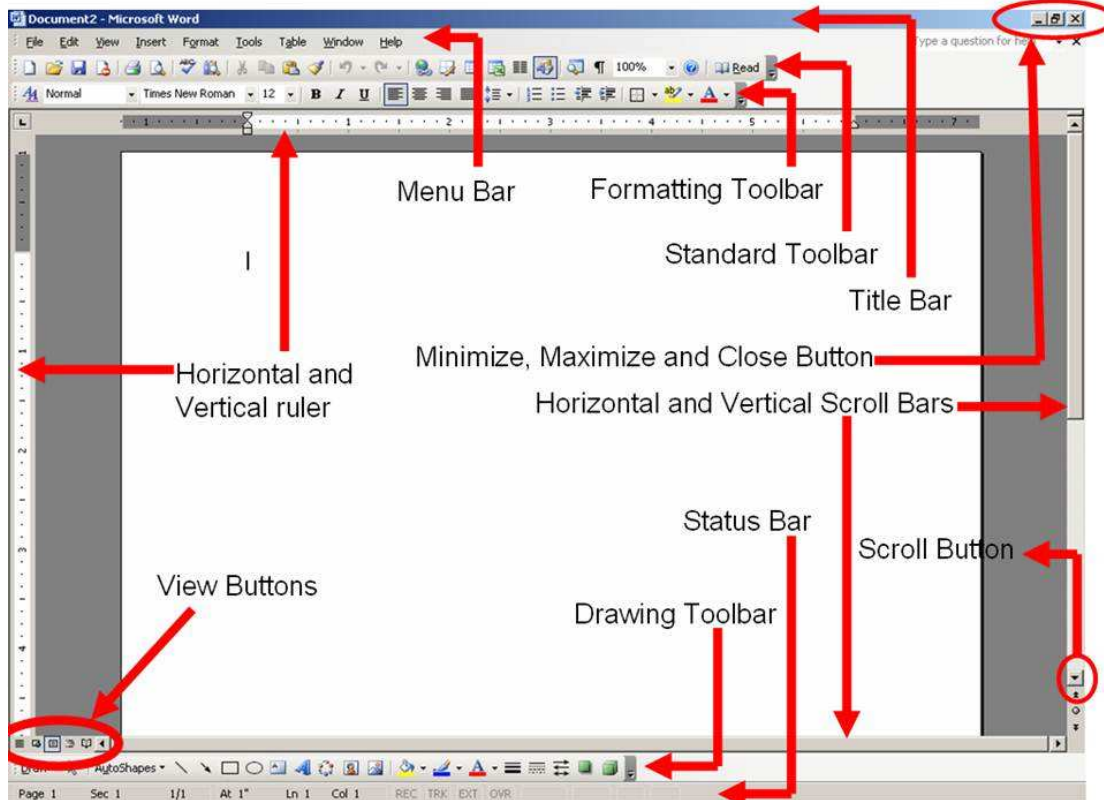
Document2 - Microsoft Word

File Edit View Insert Format Tools Table Window Help

Type a question for he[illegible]

100% Read

Normal Times New Roman 12 B I U

Menu Bar

Formatting Toolbar

Standard Toolbar

Title Bar

I

Minimize, Maximize and Close Button

Horizontal and Vertical ruler

Horizontal and Vertical Scroll Bars

Status Bar

Scroll Button

View Buttons

Drawing Toolbar

Draw AutoShapes

Page 1 Sec 1 1/1 At 1" Ln 1 Col 1 REC TRK EXT OVR